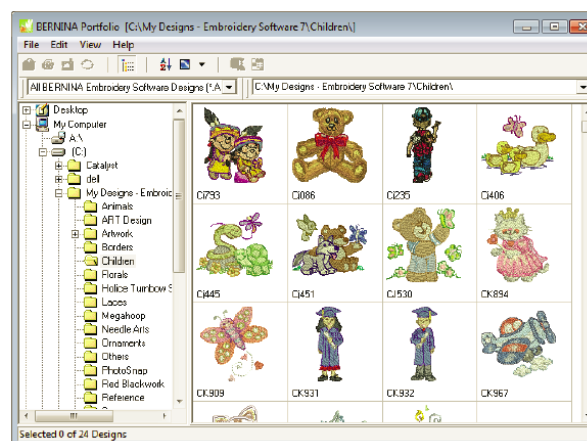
BERNINA Portfolio [C:\My Designs - Embroidery Software 7\Children\]

File Edit View Help

All BERNINA Embroidery Software Designs (*.A

C:\My Designs - Embroidery Software 7\Children\

Desktop
My Computer
A:\
(C:)
Catalyst
dell
My Designs - Embroi
Animals
ART Design
Artwork
Borders
Children
Florals
Hollice Turnbow S
Laces
Megahoop
Needle Arts
Ornaments
Others
PhotoSnap
Red Blackwork
Reference

CI793
CI086
CI235
CI406
CJ445
CJ451
CJ530
CK894
CK909
CK931
CK932
CK967

Selected 0 of 24 Designs